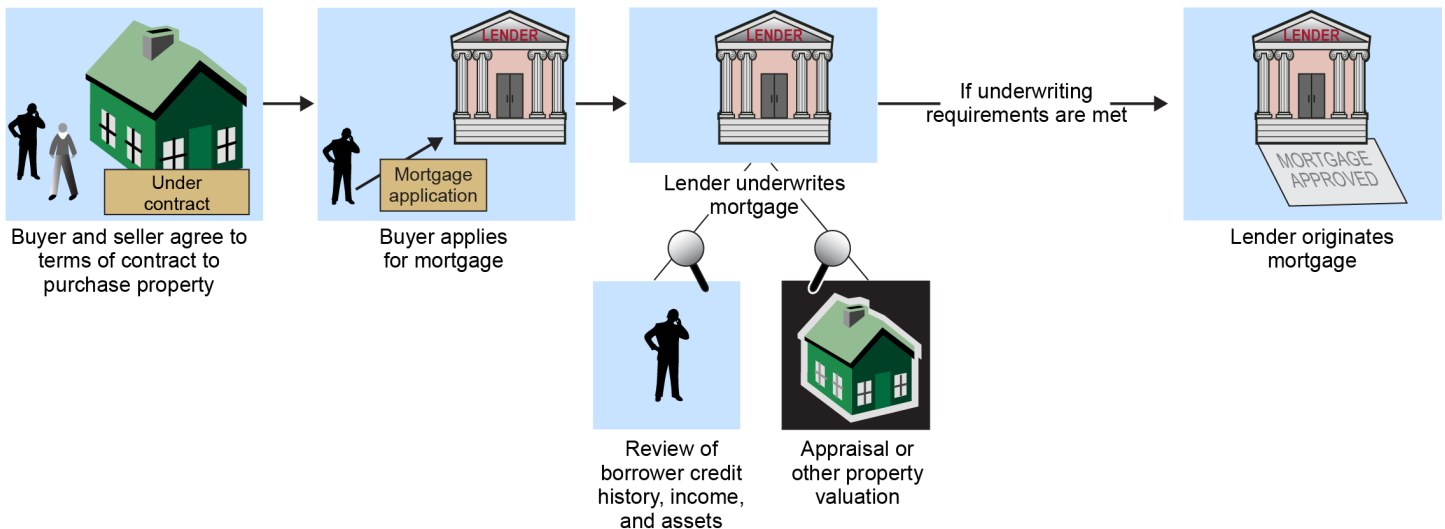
Under contract

Buyer and seller agree to terms of contract to purchase property

LENDER

Mortgage application

Buyer applies for mortgage

LENDER

Lender underwrites mortgage

If underwriting requirements are met

LENDER

MORTGAGE APPROVED

Lender originates mortgage

Review of borrower credit history, income, and assets

Appraisal or other property valuation